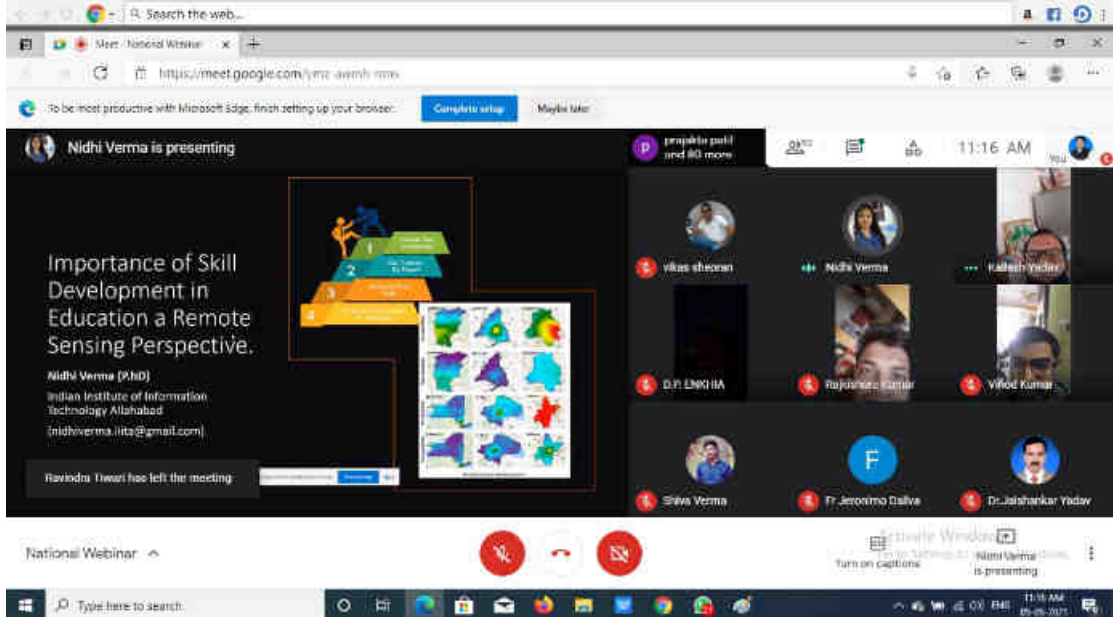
Search the web...

Meet - National Webinar

https://meet.google.com/ymz-awmh-rmn

To be most productive with Microsoft Edge, finish setting up your browser. Complete setup Maybe later

Nidhi Verma is presenting

prajakta patil and 80 more

11:16 AM

You

Importance of Skill Development in Education a Remote Sensing Perspective.

Nidhi Verma (P.hD)

Indian Institute of Information Technology Allahabad

(nidhiverma.iiita@gmail.com)

1

2

3

4

Ravindra Tiwari has left the meeting

vikas sheoran

Nidhi Verma

Kailash Yadav

D.P. LINKHIA

Rajkishore Kumar

Vinod Kumar

Shiva Verma

F

Fr Jeronimo Dsilva

Dr.Jaishankar Yadav

National Webinar

Turn on captions

Nidhi Verma is presenting

Activate Windows

Go to Settings to activate Windows.

Type here to search

ENG

11:16 AM

05-05-2021